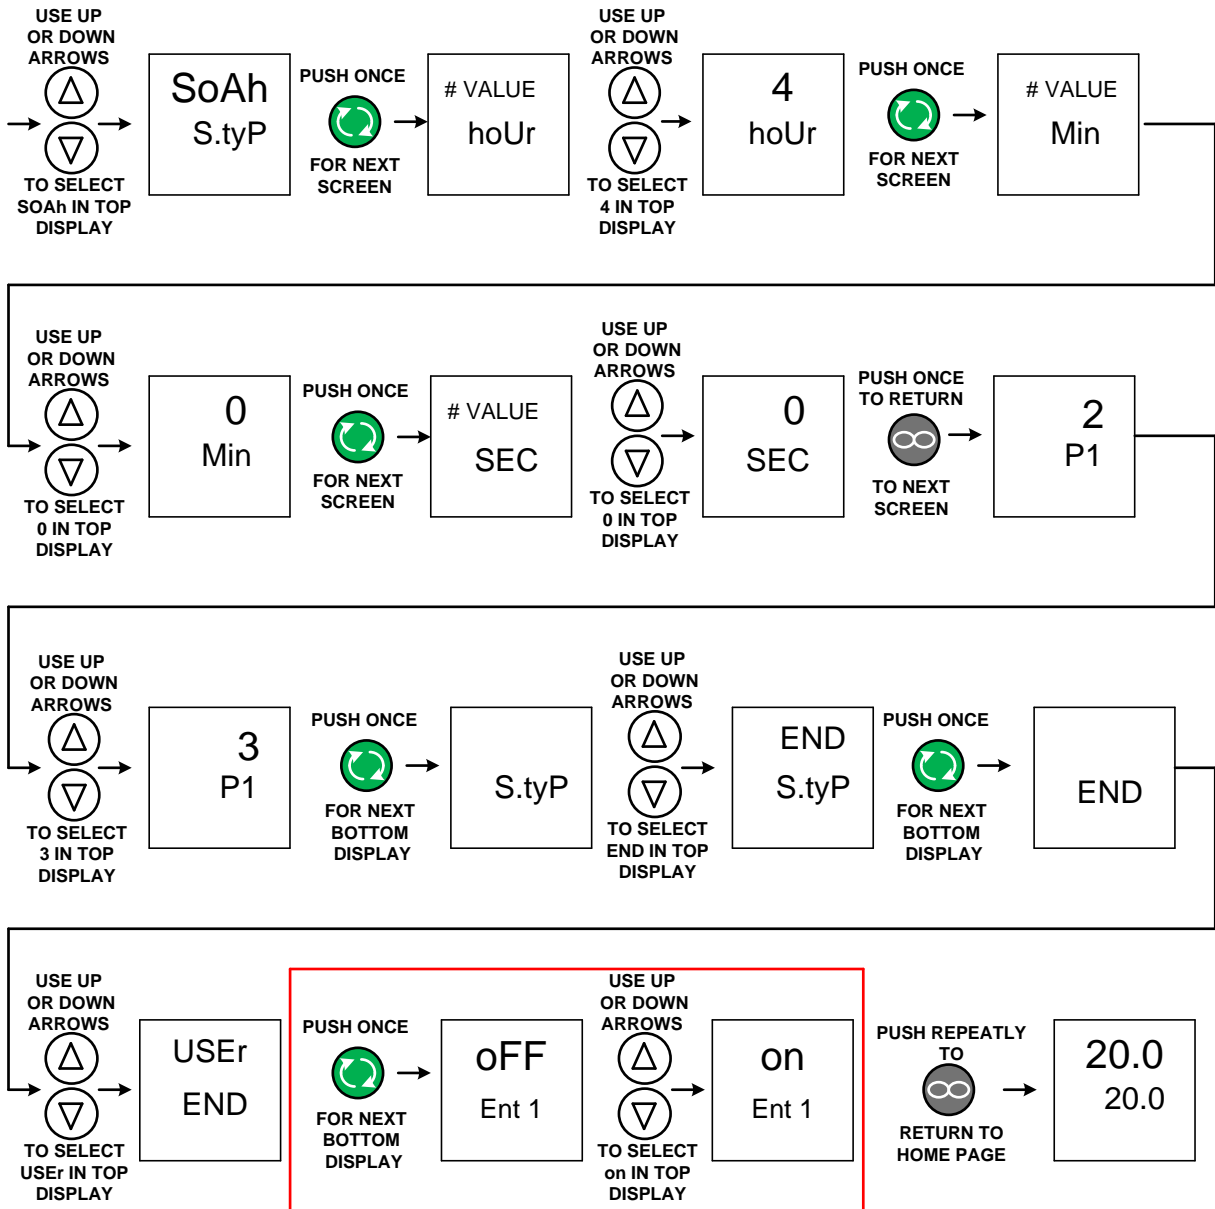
USE UP OR DOWN ARROWS

TO SELECT SOAh IN TOP DISPLAY

SoAh
S.tyP

PUSH ONCE

FOR NEXT SCREEN

# VALUE
hoUr

USE UP OR DOWN ARROWS

TO SELECT 4 IN TOP DISPLAY

4
hoUr

PUSH ONCE

FOR NEXT SCREEN

# VALUE
Min

USE UP OR DOWN ARROWS

TO SELECT 0 IN TOP DISPLAY

0
Min

PUSH ONCE

FOR NEXT SCREEN

# VALUE
SEC

USE UP OR DOWN ARROWS

TO SELECT 0 IN TOP DISPLAY

0
SEC

PUSH ONCE TO RETURN

TO NEXT SCREEN

2
P1

USE UP OR DOWN ARROWS

TO SELECT 3 IN TOP DISPLAY

3
P1

PUSH ONCE

FOR NEXT BOTTOM DISPLAY

S.tyP

USE UP OR DOWN ARROWS

TO SELECT END IN TOP DISPLAY

END
S.tyP

PUSH ONCE

FOR NEXT BOTTOM DISPLAY

END

USE UP OR DOWN ARROWS

TO SELECT USEr IN TOP DISPLAY

USEr
END

PUSH ONCE

FOR NEXT BOTTOM DISPLAY

oFF
Ent 1

USE UP OR DOWN ARROWS

TO SELECT on IN TOP DISPLAY

on
Ent 1

PUSH REPEATLY TO

RETURN TO HOME PAGE

20.0
20.0